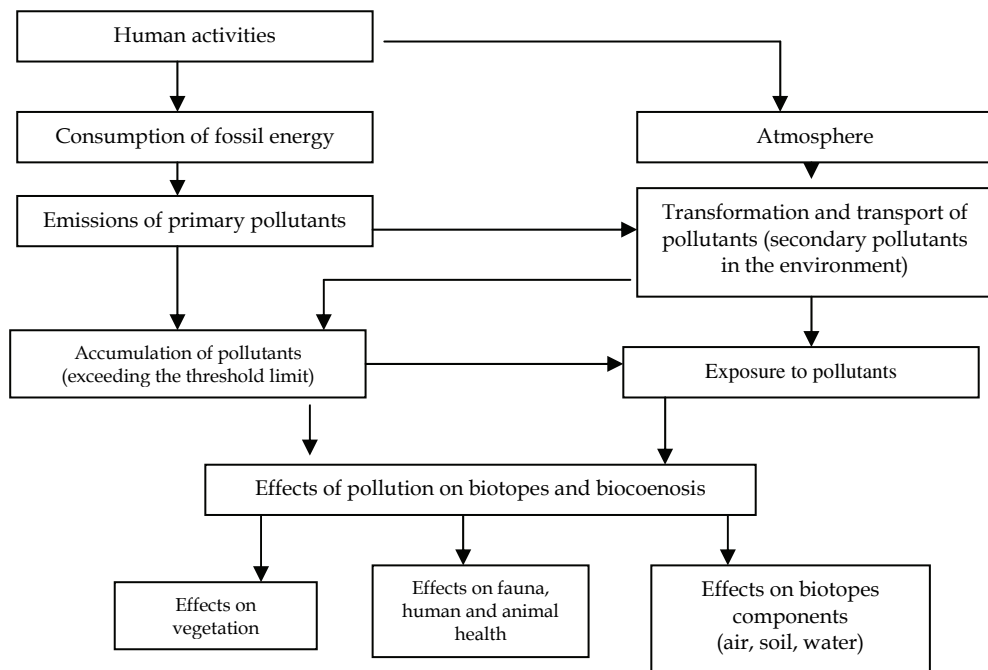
Human activities

Consumption of fossil energy

Atmosphere

Emissions of primary pollutants

Transformation and transport of pollutants (secondary pollutants in the environment)

Accumulation of pollutants (exceeding the threshold limit)

Exposure to pollutants

Effects of pollution on biotopes and biocoenosis

Effects on vegetation

Effects on fauna, human and animal health

Effects on biotopes components (air, soil, water)